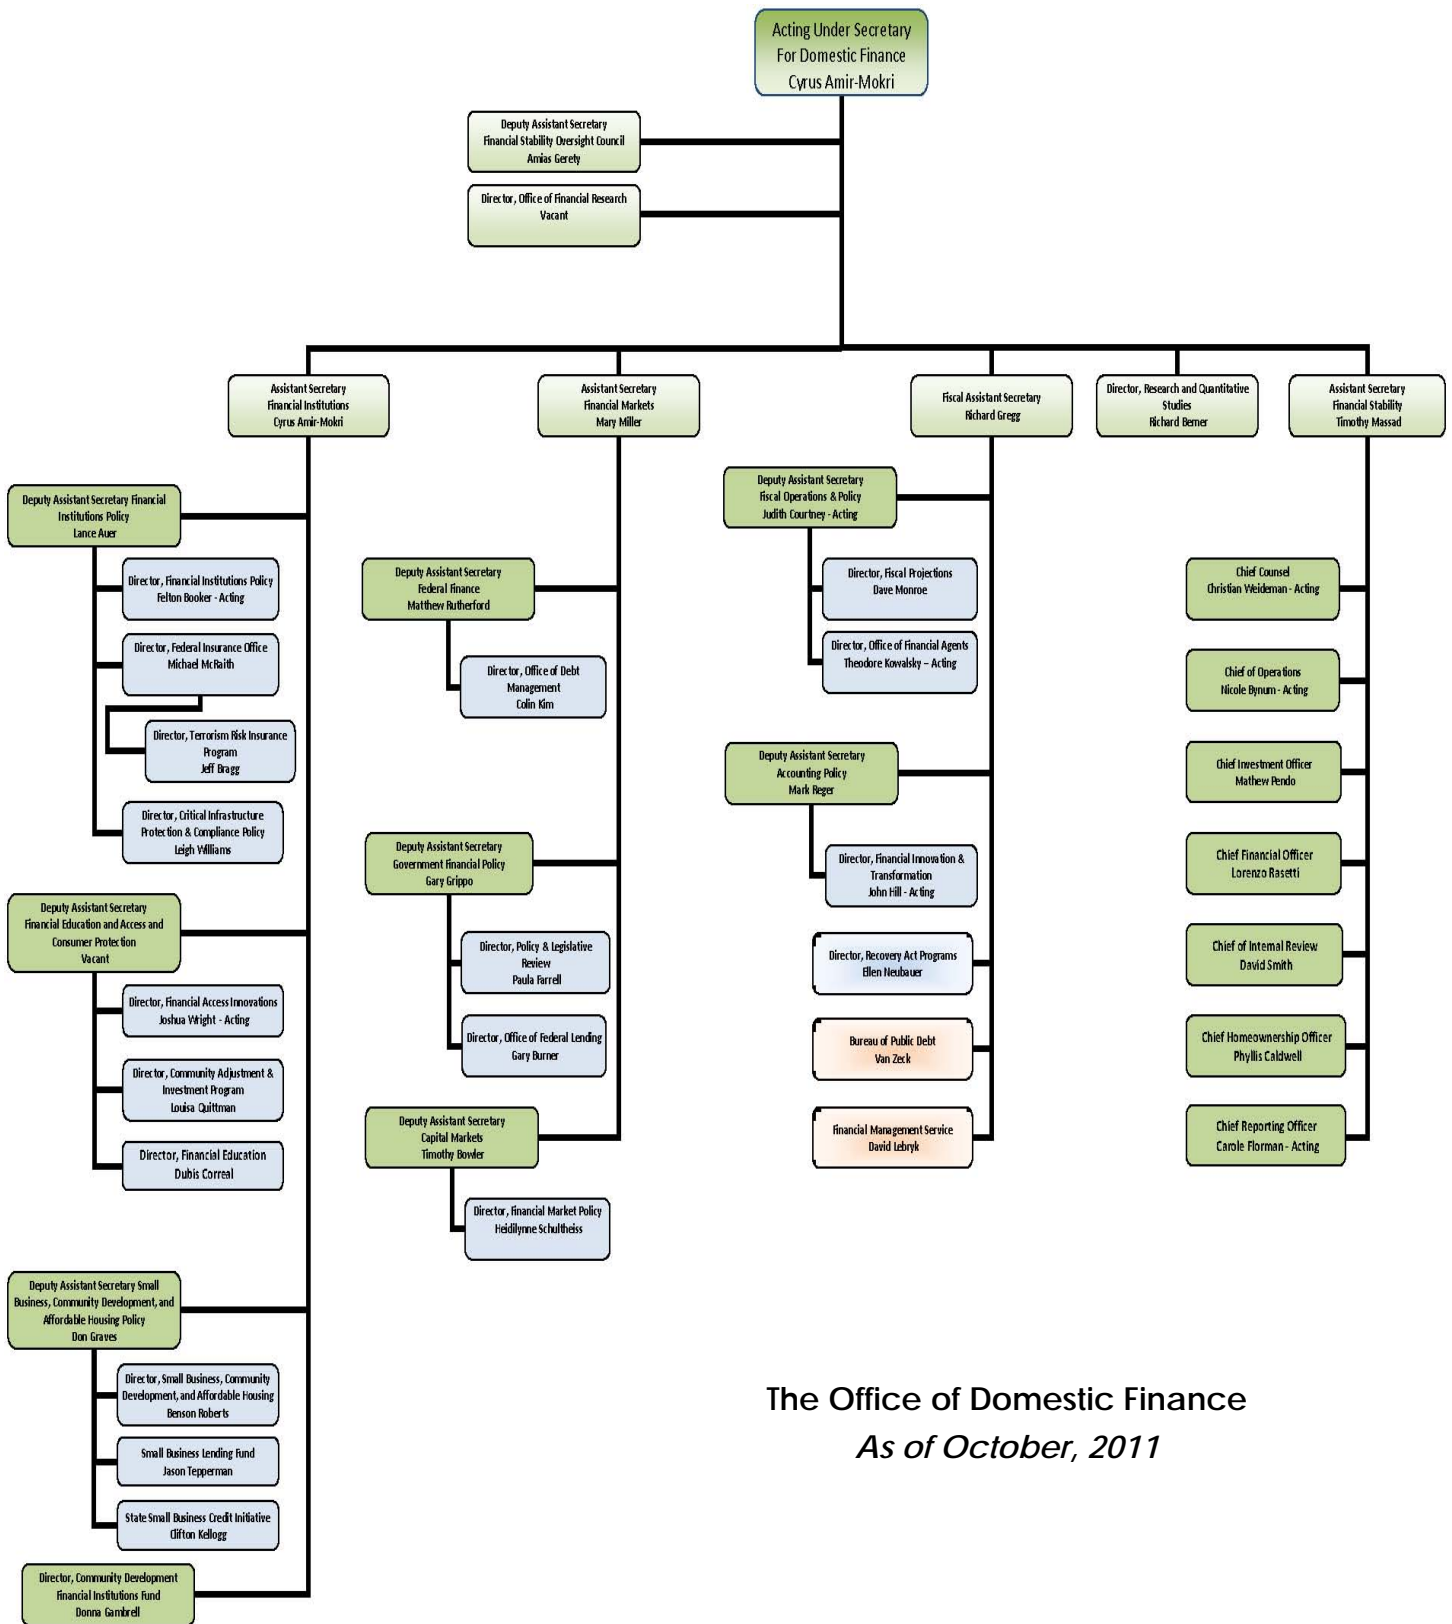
Acting Under Secretary For Domestic Finance Cyrus Amir-Mokri

Deputy Assistant Secretary Financial Stability Oversight Council Amias Gerety

Director, Office of Financial Research Vacant

Assistant Secretary Financial Institutions Cyrus Amir-Mokri

Assistant Secretary Financial Markets Mary Miller

Fiscal Assistant Secretary Richard Gregg

Director, Research and Quantitative Studies Richard Berner

Assistant Secretary Financial Stability Timothy Massad

Deputy Assistant Secretary Financial Institutions Policy Lance Auer

Director, Financial Institutions Policy Felton Booker - Acting

Director, Federal Insurance Office Michael McRaith

Director, Terrorism Risk Insurance Program Jeff Bragg

Director, Critical Infrastructure Protection & Compliance Policy Leigh Williams

Deputy Assistant Secretary Financial Education and Access and Consumer Protection Vacant

Director, Financial Access Innovations Joshua Wright - Acting

Director, Community Adjustment & Investment Program Louisa Quittman

Director, Financial Education Dubis Correal

Deputy Assistant Secretary Small Business, Community Development, and Affordable Housing Policy Don Graves

Director, Small Business, Community Development, and Affordable Housing Benson Roberts

Small Business Lending Fund Jason Tepperman

State Small Business Credit Initiative Clifton Kellogg

Director, Community Development Financial Institutions Fund Donna Gambrell

Deputy Assistant Secretary Federal Finance Matthew Rutherford

Director, Office of Debt Management Colin Kim

Deputy Assistant Secretary Government Financial Policy Gary Grippo

Director, Policy & Legislative Review Paula Farrell

Director, Office of Federal Lending Gary Burner

Deputy Assistant Secretary Capital Markets Timothy Bowler

Director, Financial Market Policy Heidilynne Schultheiss

Deputy Assistant Secretary Fiscal Operations & Policy Judith Courtney - Acting

Director, Fiscal Projections Dave Monroe

Director, Office of Financial Agents Theodore Kowalsky – Acting

Deputy Assistant Secretary Accounting Policy Mark Reger

Director, Financial Innovation & Transformation John Hill - Acting

Director, Recovery Act Programs Ellen Neubauer

Bureau of Public Debt Van Zeck

Financial Management Service David Lebryk

Chief Counsel Christian Weideman - Acting

Chief of Operations Nicole Bynum - Acting

Chief Investment Officer Mathew Pendo

Chief Financial Officer Lorenzo Rasetti

Chief of Internal Review David Smith

Chief Homeownership Officer Phyllis Caldwell

Chief Reporting Officer Carole Florman - Acting

The Office of Domestic Finance
As of October, 2011